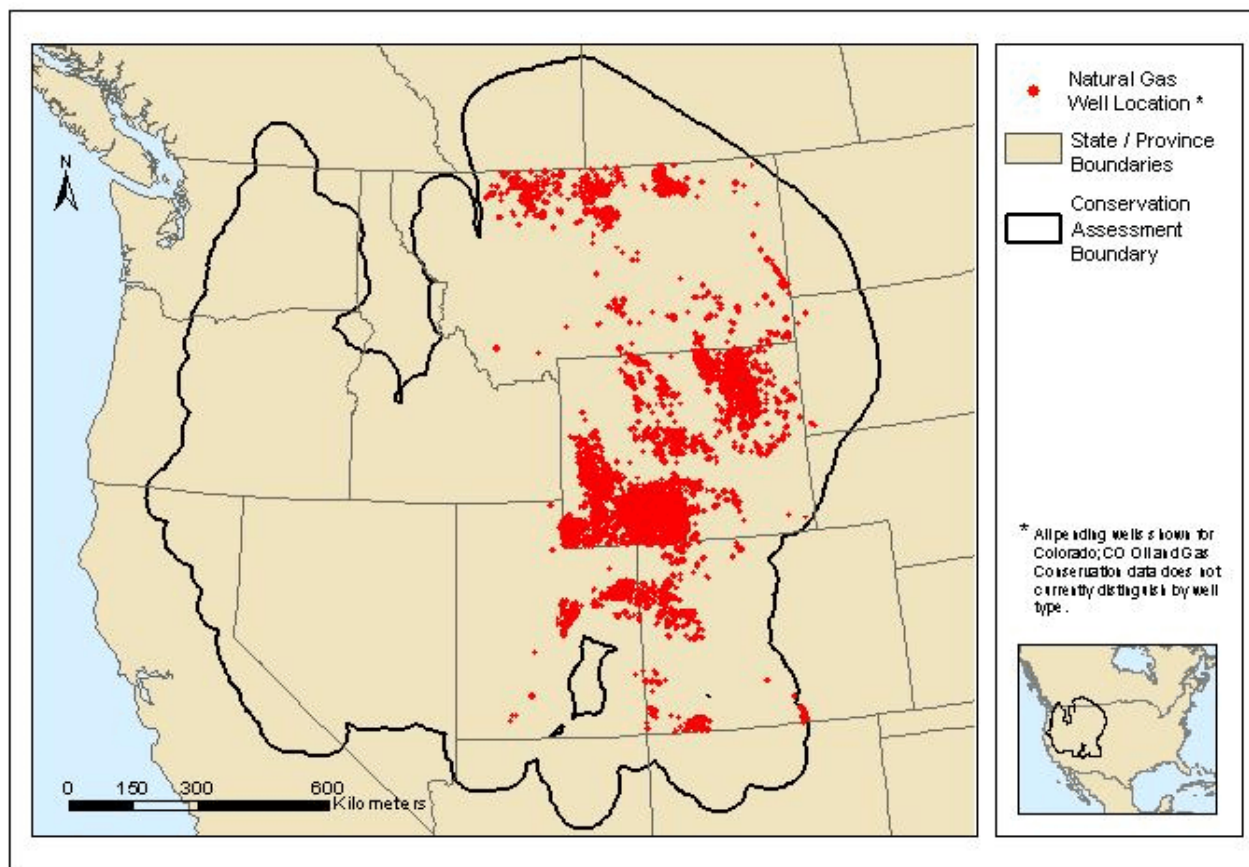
N

Natural Gas Well Location *

State / Province Boundaries

Conservation Assessment Boundary

* All pending wells shown for Colorado; CO Oil and Gas Conservation data does not currently distinguish by well type.

0 150 300 600 Kilometers